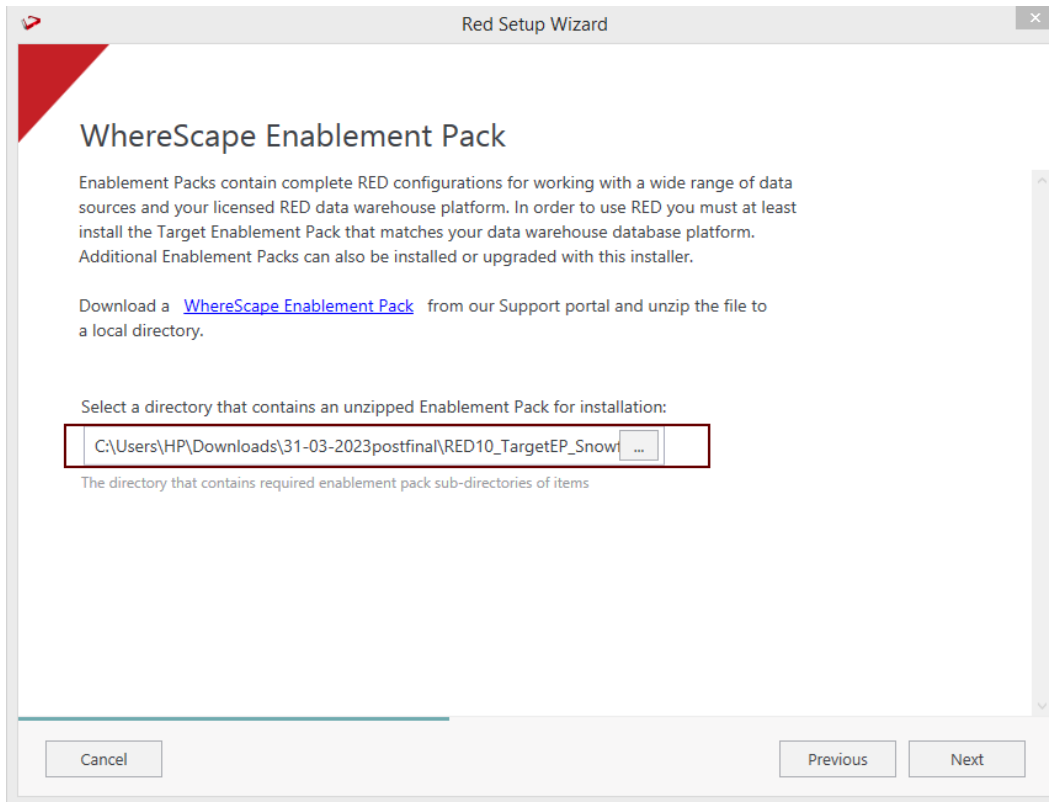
Red Setup Wizard

WhereScape Enablement Pack

Enablement Packs contain complete RED configurations for working with a wide range of data sources and your licensed RED data warehouse platform. In order to use RED you must at least install the Target Enablement Pack that matches your data warehouse database platform. Additional Enablement Packs can also be installed or upgraded with this installer.

Download a WhereScape Enablement Pack from our Support portal and unzip the file to a local directory.

Select a directory that contains an unzipped Enablement Pack for installation:

C:\Users\HP\Downloads\31-03-2023postfinal\RED10_TargetEP_Snowf ...

The directory that contains required enablement pack sub-directories of items

Cancel

Previous

Next